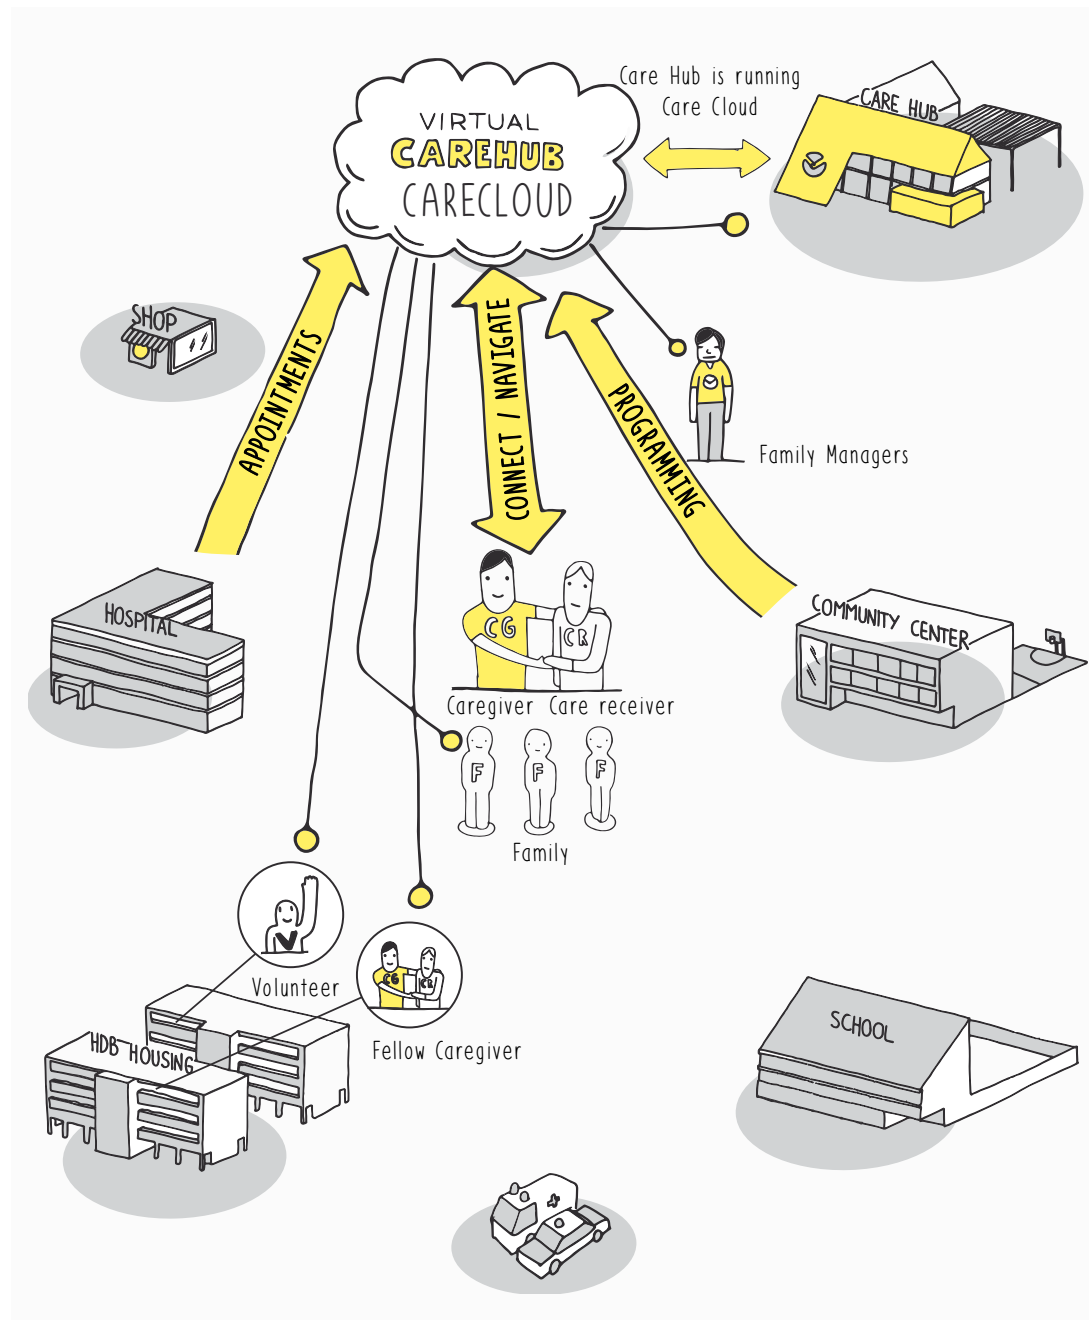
VIRTUAL
CAREHUB
CARECLOUD

Care Hub is running Care Cloud

CARE HUB

SHOP

APPOINTMENTS

CONNECT / NAVIGATE

PROGRAMMING

Family Managers

HOSPITAL

CG
CR
Caregiver Care receiver

COMMUNITY CENTER

F
F
F
Family

Volunteer

CG
CR
Fellow Caregiver

HDB HOUSING

SCHOOL